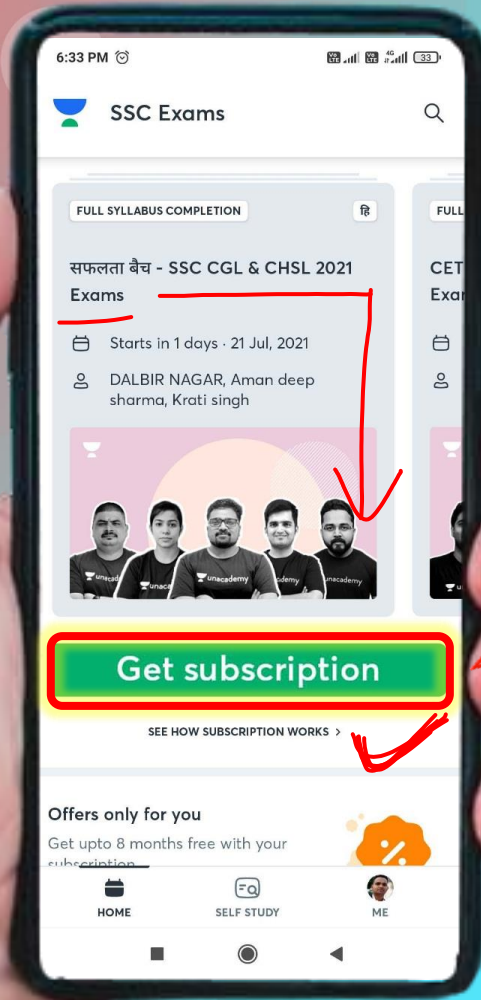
6:33 PM

SSC Exams

FULL SYLLABUS COMPLETION

हि

सफलता बैच - SSC CGL & CHSL 2021 Exams

Starts in 1 days · 21 Jul, 2021

DALBIR NAGAR, Aman deep sharma, Krati singh

unacademy

unacademy

unacademy

FULL

CET

Exar

Get subscription

SEE HOW SUBSCRIPTION WORKS >

Offers only for you

Get upto 8 months free with your subscription

%

HOME

SELF STUDY

ME